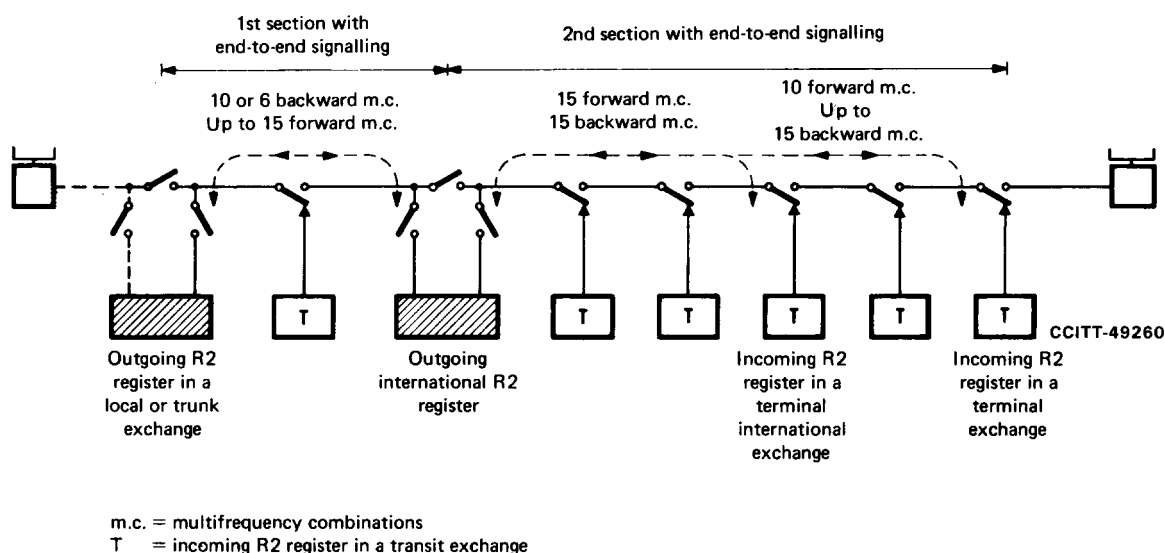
1st section with end-to-end signalling

2nd section with end-to-end signalling

10 or 6 backward m.c.
Up to 15 forward m.c.

15 forward m.c.
15 backward m.c.

10 forward m.c.
Up to
15 backward m.c.

T

T

T

T

T

T

CCITT-49260

Outgoing R2 register in a local or trunk exchange

Outgoing international R2 register

Incoming R2 register in a terminal international exchange

Incoming R2 register in a terminal exchange

m.c. = multifrequency combinations
T = incoming R2 register in a transit exchange